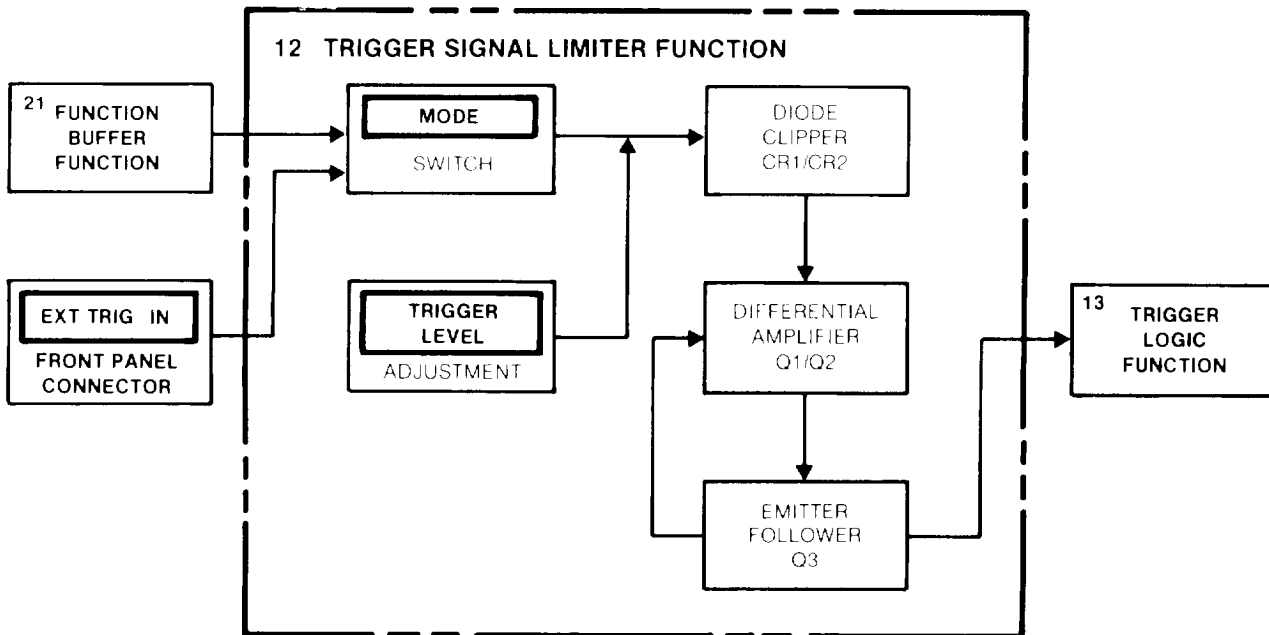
12 TRIGGER SIGNAL LIMITER FUNCTION

21 FUNCTION BUFFER FUNCTION

MODE
SWITCH

DIODE CLIPPER CR1/CR2

EXT TRIG IN
FRONT PANEL CONNECTOR

TRIGGER LEVEL
ADJUSTMENT

DIFFERENTIAL AMPLIFIER Q1/Q2

13 TRIGGER LOGIC FUNCTION

EMITTER FOLLOWER Q3